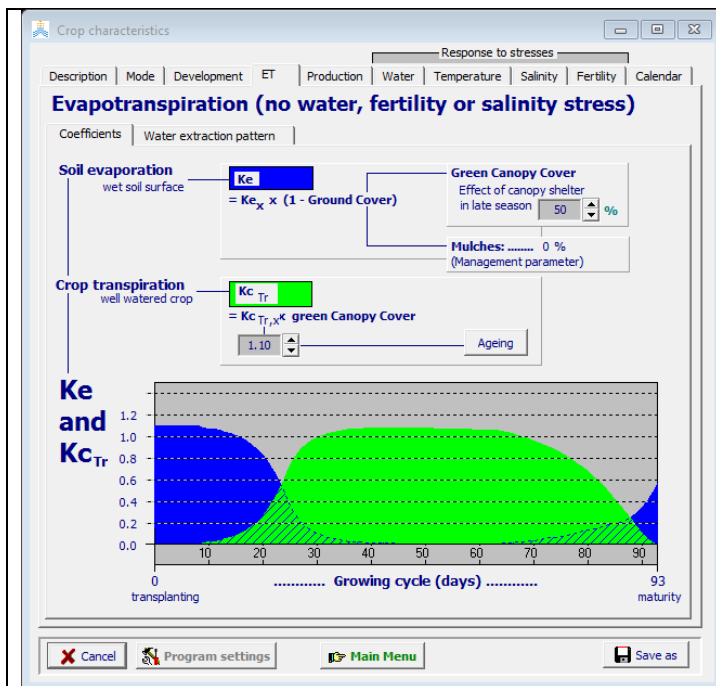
Crop characteristics

Response to stresses

Description | Mode | Development | ET | Production | Water | Temperature | Salinity | Fertility | Calendar

Evapotranspiration (no water, fertility or salinity stress)

Coefficients | Water extraction pattern

Soil evaporation
wet soil surface

Ke
= Ke$_x$ x (1 - Ground Cover)

Green Canopy Cover
Effect of canopy shelter in late season 50 %

Mulches: ........ 0 %
(Management parameter)

Crop transpiration
well watered crop

Kc $_{Tr}$
= Kc $_{Tr,x}$x green Canopy Cover

1.10

Ageing

Ke and Kc$_{Tr}$

1.2
1.0
0.8
0.6
0.4
0.2
0.0

10 20 30 40 50 60 70 80 90

0
transplanting

........... Growing cycle (days) ...........

93
maturity

Cancel | Program settings | Main Menu | Save as